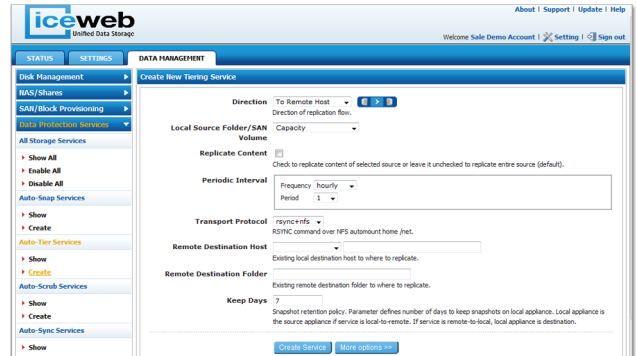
iceweb
Unified Data Storage

About | Support | Update | Help

Welcome Sale Demo Account | Setting | Sign out

STATUS
SETTINGS
DATA MANAGEMENT

Disk Management
NAS/Shares
SAN/Block Provisioning
Data Protection Services
All Storage Services
Show All
Enable All
Disable All
Auto-Snap Services
Show
Create
Auto-Tier Services
Show
Create
Auto-Scrub Services
Show
Create
Auto-Sync Services
Show

Create New Tiering Service

Direction
To Remote Host
Direction of replication flow.

Local Source Folder/SAN Volume
Capacity

Replicate Content
Check to replicate content of selected source or leave it unchecked to replicate entire source (default).

Periodic Interval
Frequency hourly
Period 1

Transport Protocol rsync+nfs
RSYNC command over NFS automount home /net.

Remote Destination Host
Existing local destination host to where to replicate.

Remote Destination Folder
Existing remote destination folder to where to replicate.

Keep Days 7
Snapshot retention policy. Parameter defines number of days to keep snapshots on local appliance. Local appliance is the source appliance if service is local-to-remote. If service is remote-to-local, local appliance is destination.

Create Service
More options >>